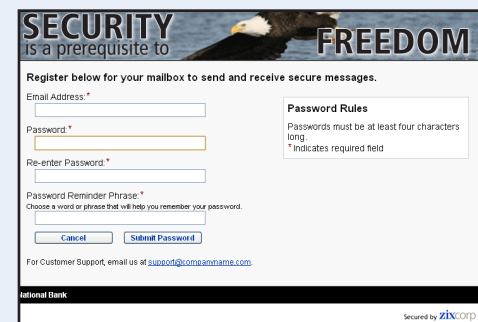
SECURITY is a prerequisite to FREEDOM

Register below for your mailbox to send and receive secure messages.

Email Address:*

Password:*

Re-enter Password:*

Password Reminder Phrase:*
Choose a word or phrase that will help you remember your password.

Cancel
Submit Password

For Customer Support, email us at support@companyname.com.

Password Rules

Passwords must be at least four characters long.
* Indicates required field

National Bank

Secured by ZIXCORP